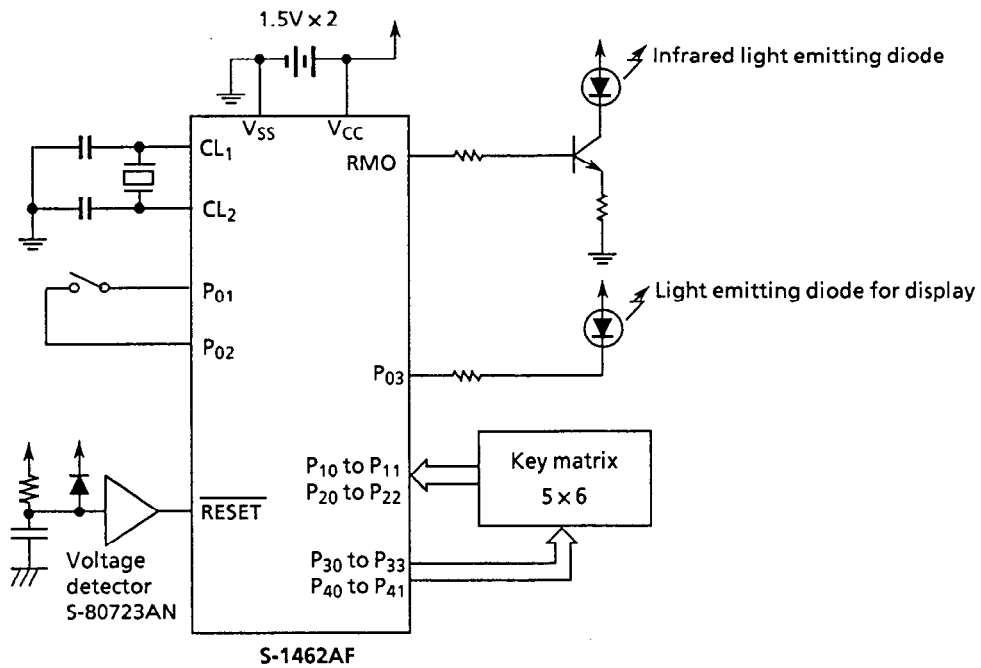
1.5V × 2

Infrared light emitting diode

$V_{SS}$

$V_{CC}$

$CL_1$

RMO

$CL_2$

$P_{01}$

Light emitting diode for display

$P_{02}$

$P_{03}$

Key matrix

5 × 6

$P_{10}$ to $P_{11}$

$P_{20}$ to $P_{22}$

$\overline{RESET}$

$P_{30}$ to $P_{33}$

$P_{40}$ to $P_{41}$

Voltage detector S-80723AN

S-1462AF